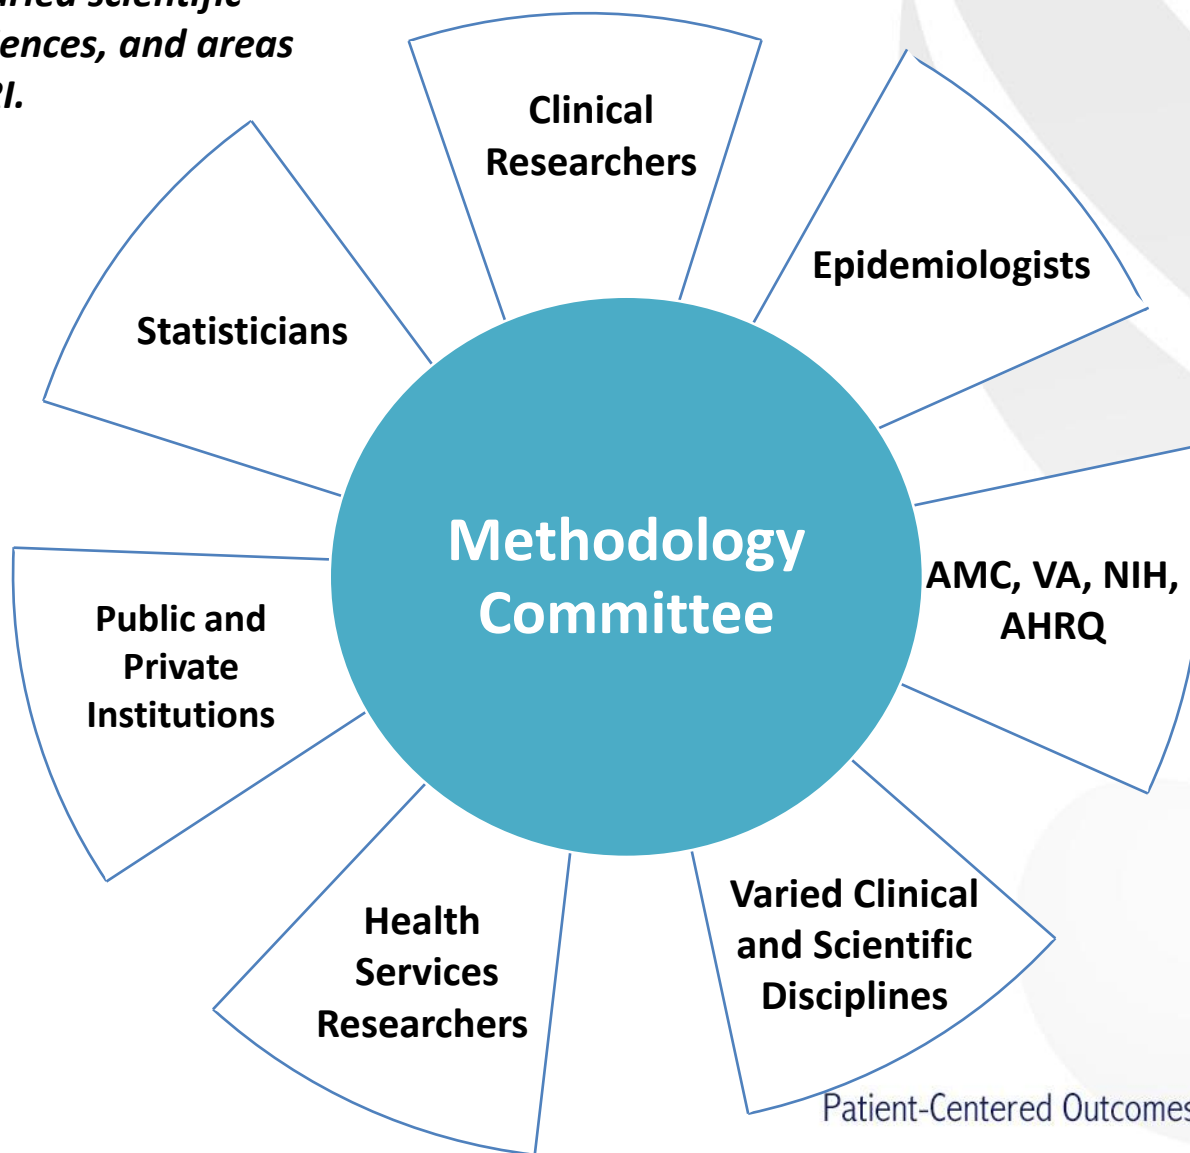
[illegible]ried scientific
ences, and areas
I.

Clinical Researchers

Epidemiologists

Statisticians

Methodology Committee

AMC, VA, NIH, AHRQ

Public and Private Institutions

Health Services Researchers

Varied Clinical and Scientific Disciplines

Patient-Centered Outcomes